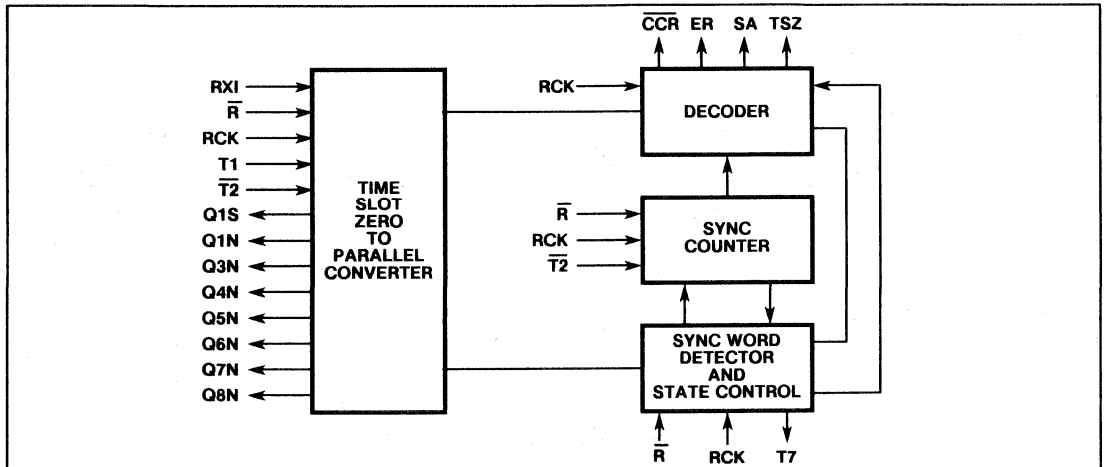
$\overline{CCR}$ ER SA TSZ

RXI
$\overline{R}$
RCK
T1
$\overline{T2}$
Q1S
Q1N
Q3N
Q4N
Q5N
Q6N
Q7N
Q8N

TIME SLOT ZERO TO PARALLEL CONVERTER

RCK

DECODER

$\overline{R}$
RCK
$\overline{T2}$

SYNC COUNTER

SYNC WORD DETECTOR AND STATE CONTROL

$\overline{R}$ RCK T7